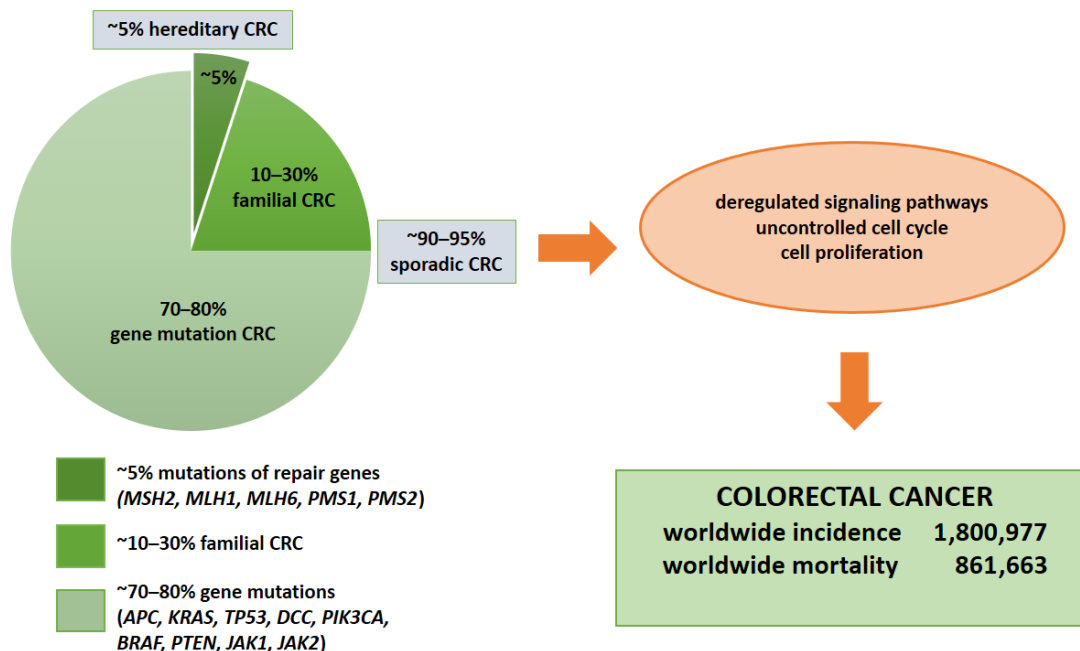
~5% hereditary CRC

~5%

10–30%
familial CRC

~90–95%
sporadic CRC

70–80%
gene mutation CRC

deregulated signaling pathways
uncontrolled cell cycle
cell proliferation

~5% mutations of repair genes (*MSH2, MLH1, MLH6, PMS1, PMS2*)

~10–30% familial CRC

~70–80% gene mutations (*APC, KRAS, TP53, DCC, PIK3CA, BRAF, PTEN, JAK1, JAK2*)

COLORECTAL CANCER

| worldwide incidence | 1,800,977 |
|---|---|
| worldwide mortality | 861,663 |